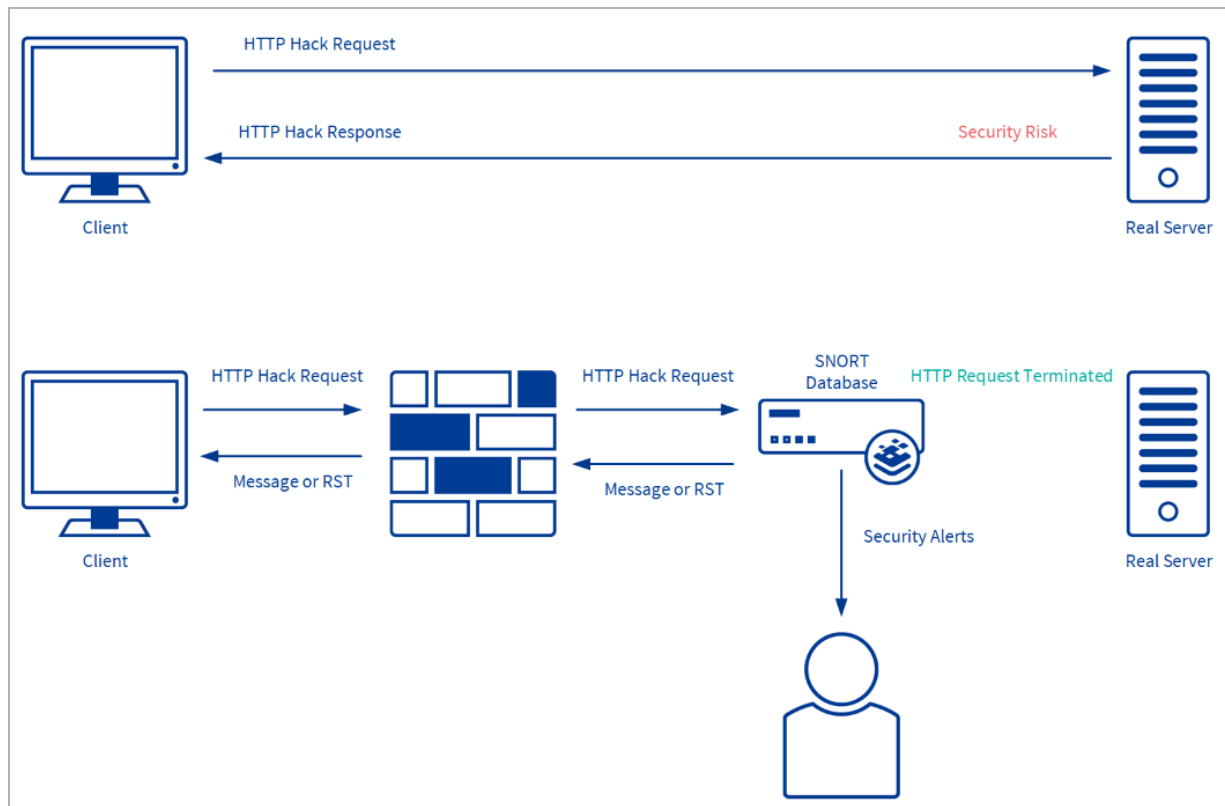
HTTP Hack Request

HTTP Hack Response

Security Risk

Client

Real Server

HTTP Hack Request

HTTP Hack Request

SNORT Database

HTTP Request Terminated

Message or RST

Message or RST

Security Alerts

Client

Real Server